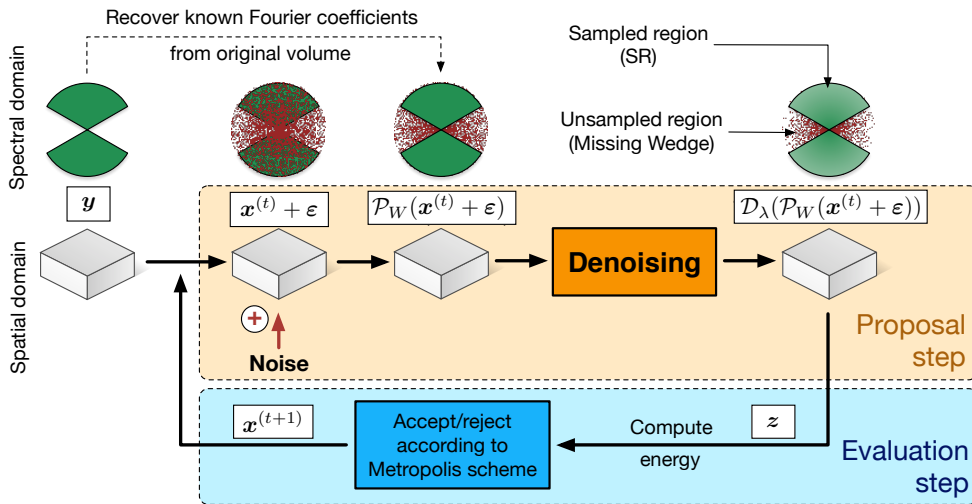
Recover known Fourier coefficients

from original volume

Sampled region (SR)

Unsampled region (Missing Wedge)

Spectral domain

Spatial domain

$\boldsymbol{y}$

$\boldsymbol{x}^{(t)} + \boldsymbol{\varepsilon}$

$\mathcal{P}_W(\boldsymbol{x}^{(t)} + \boldsymbol{\varepsilon})$

Denoising

$\mathcal{D}_\lambda(\mathcal{P}_W(\boldsymbol{x}^{(t)} + \boldsymbol{\varepsilon}))$

+

Noise

Proposal step

$\boldsymbol{x}^{(t+1)}$

Accept/reject according to Metropolis scheme

Compute energy

$\boldsymbol{z}$

Evaluation step